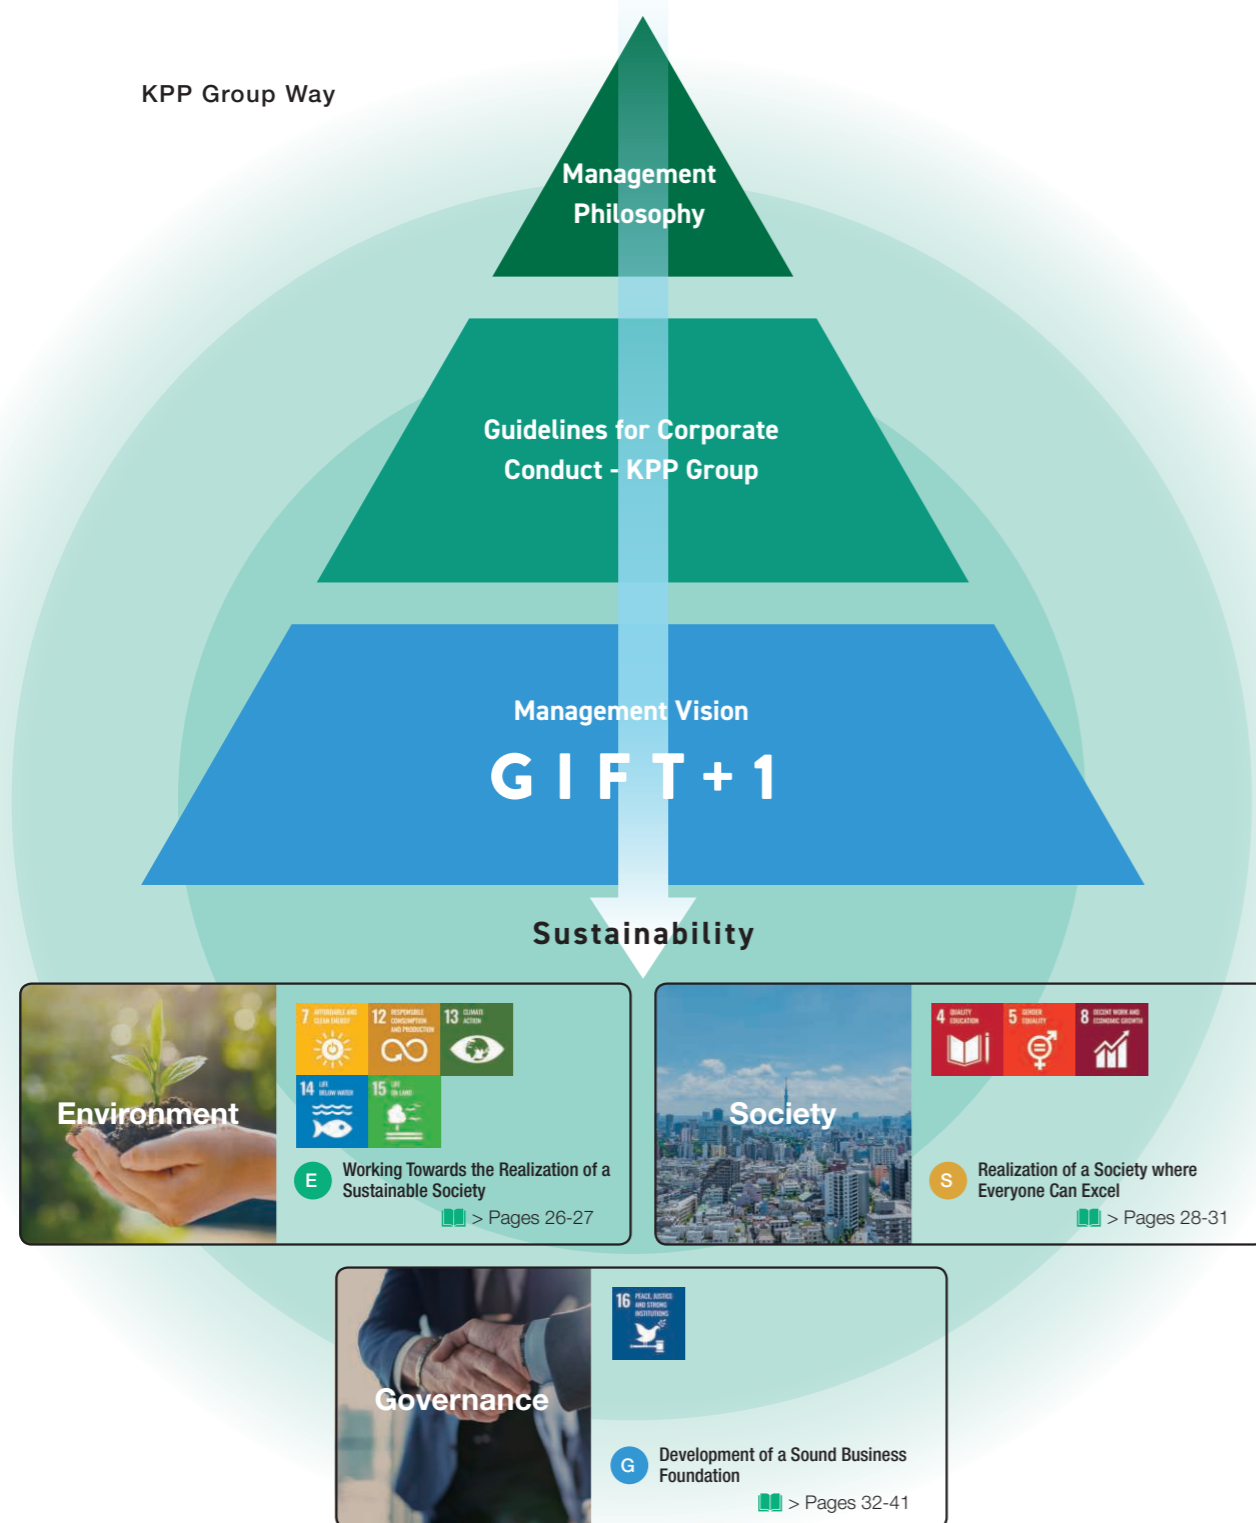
KPP Group Way

Management Philosophy

Guidelines for Corporate Conduct - KPP Group

Management Vision

GIFT+1

Sustainability

Environment

7 AFFORDABLE AND CLEAN ENERGY
12 RESPONSIBLE CONSUMPTION AND PRODUCTION
13 CLIMATE ACTION
14 LIFE BELOW WATER
15 LIFE ON LAND

E Working Towards the Realization of a Sustainable Society

> Pages 26-27

Society

4 QUALITY EDUCATION
5 GENDER EQUALITY
8 DECENT WORK AND ECONOMIC GROWTH

S Realization of a Society where Everyone Can Excel

> Pages 28-31

Governance

16 PEACE, JUSTICE AND STRONG INSTITUTIONS

G Development of a Sound Business Foundation

> Pages 32-41